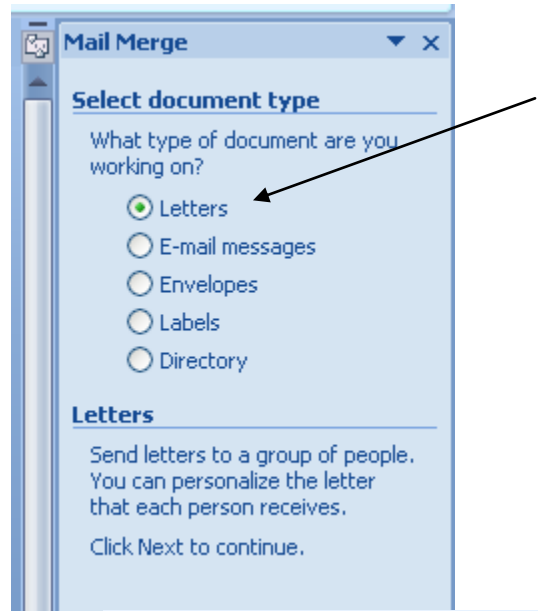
Mail Merge ▼ ×

Select document type

What type of document are you working on?

Letters

E-mail messages

Envelopes

Labels

Directory

Letters

Send letters to a group of people. You can personalize the letter that each person receives.

Click Next to continue.